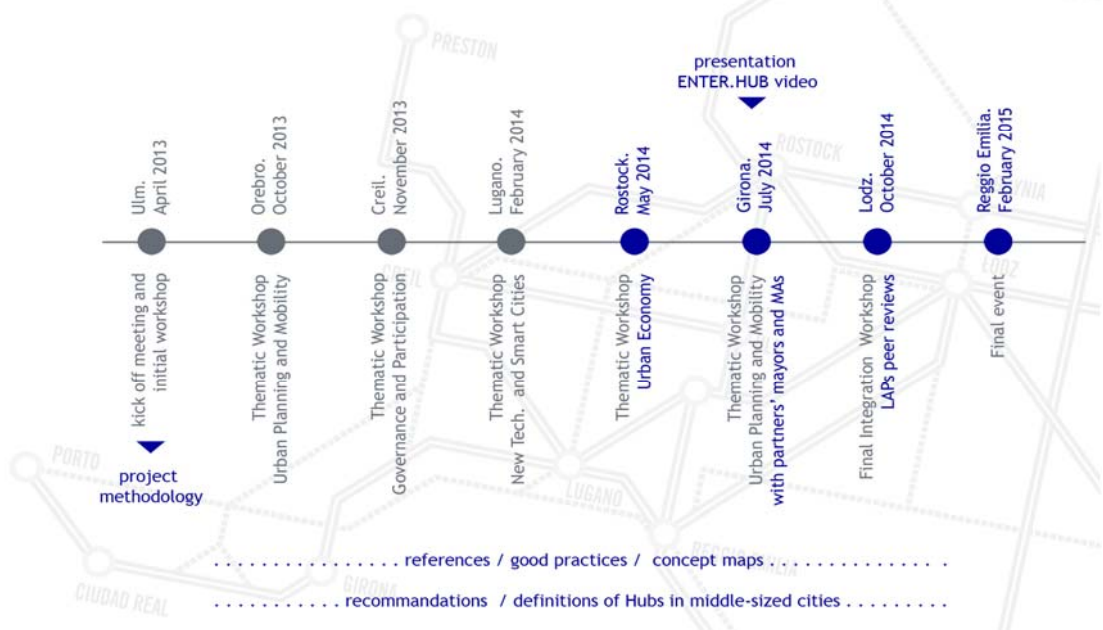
presentation
ENTER.HUB video

Ulm.
April 2013

kick off meeting and
initial workshop

project
methodology

Orebro.
October 2013

Thematic Workshop
Urban Planning and Mobility

Creil.
November 2013

Thematic Workshop
Governance and Participation

Lugano.
February 2014

Thematic Workshop
New Tech. and Smart Cities

Rostock.
May 2014

Thematic Workshop
Urban Economy

Girona.
July 2014

Thematic Workshop
Urban Planning and Mobility
with partners' mayors and MAs

Lodz.
October 2014

Final Integration Workshop
LAPs peer reviews

Reggio Emilia.
February 2015

Final event

PRESTON
ROSTOCK
PORTO
LUGANO
GIRONA
CIUDAD REAL
LODZ

. . . . . . . . . . . . . . . . references / good practices / concept maps . . . . . . . . . . . . . . . .

. . . . . . . . . . . recommandations / definitions of Hubs in middle-sized cities . . . . . . . . .